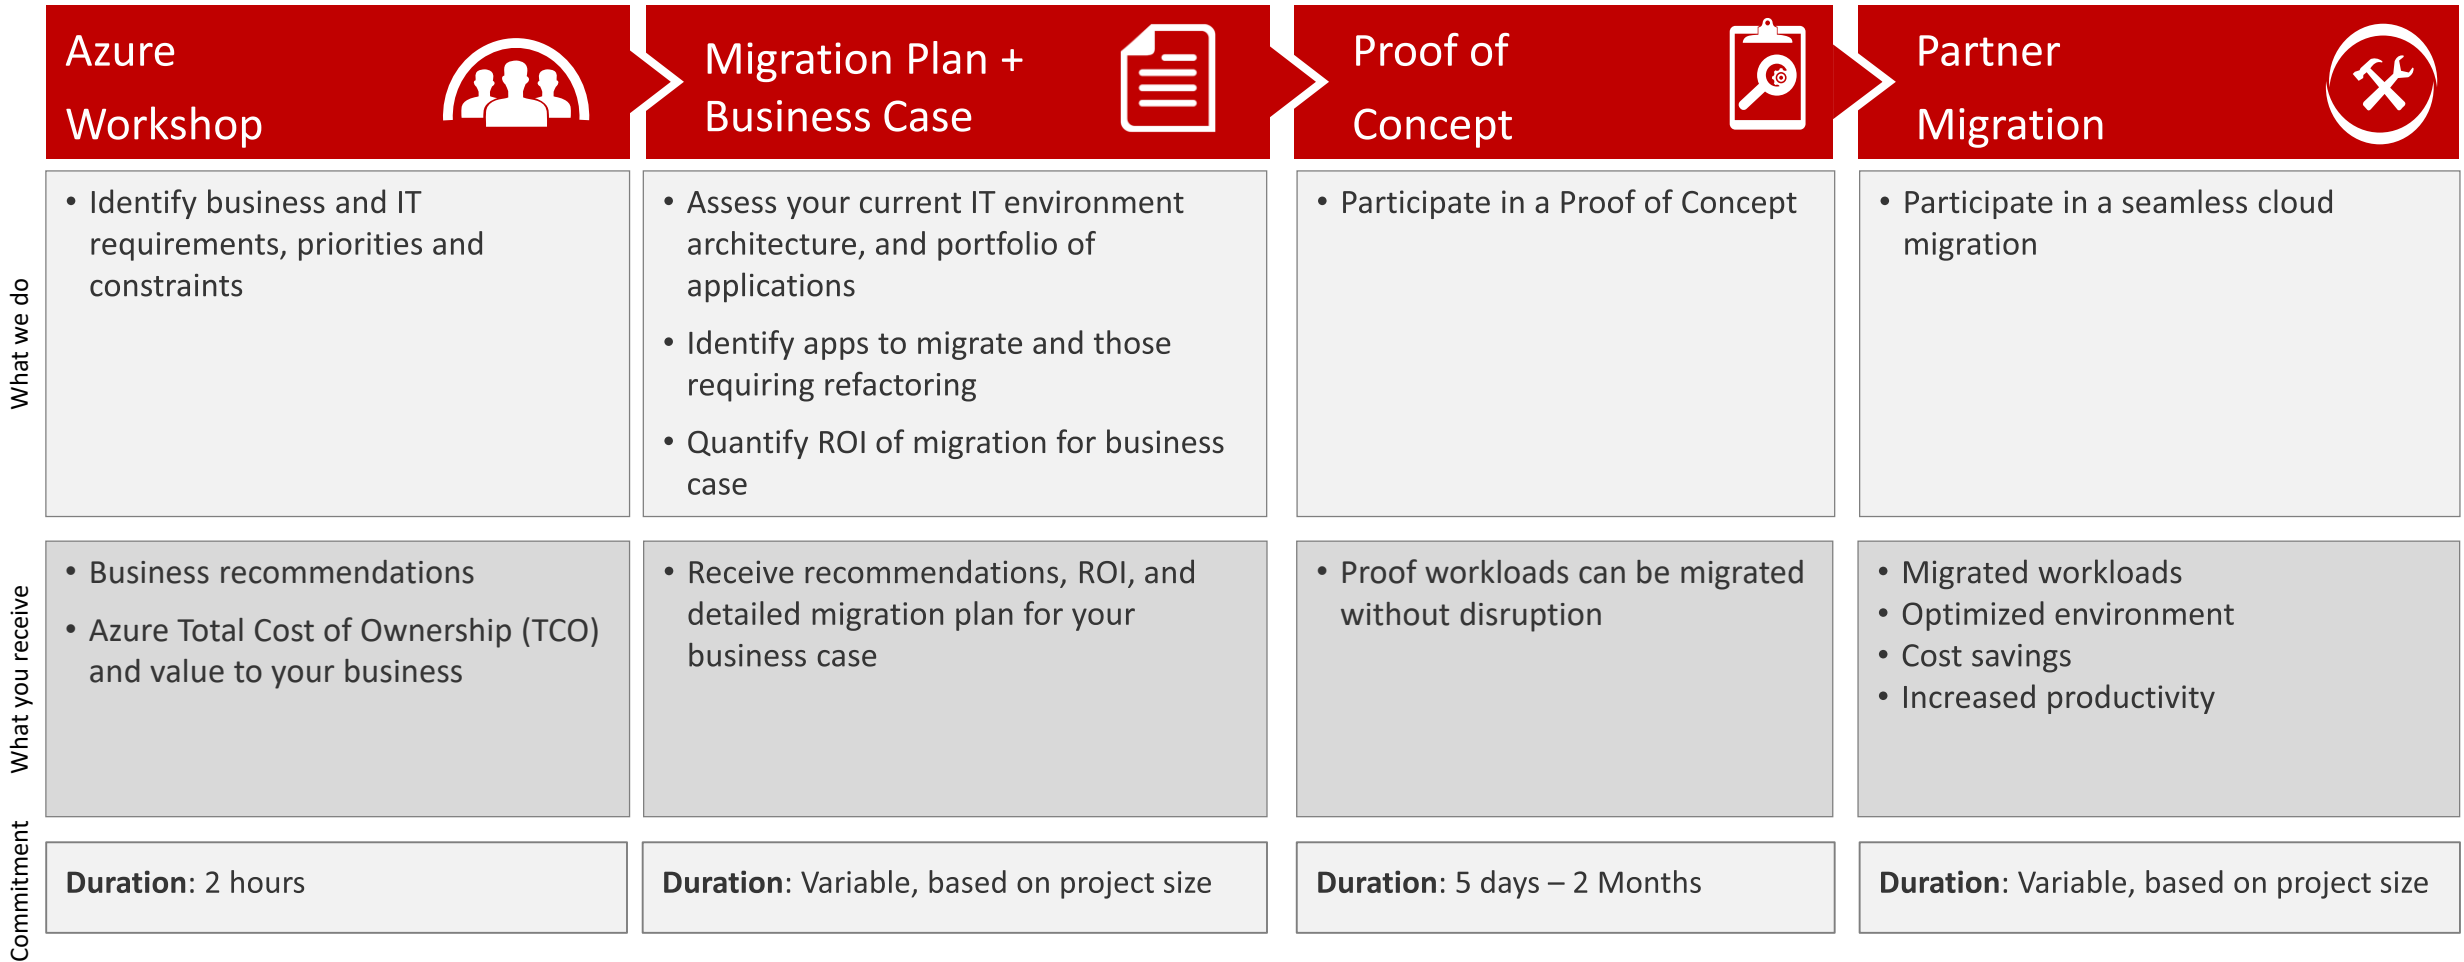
| | Azure Workshop | Migration Plan + Business Case | Proof of Concept | Partner Migration |
|---|---|---|---|---|
| What we do | • Identify business and IT requirements, priorities and constraints | • Assess your current IT environment architecture, and portfolio of applications<br>• Identify apps to migrate and those requiring refactoring<br>• Quantify ROI of migration for business case | • Participate in a Proof of Concept | • Participate in a seamless cloud migration |
| What you receive | • Business recommendations<br>• Azure Total Cost of Ownership (TCO) and value to your business | • Receive recommendations, ROI, and detailed migration plan for your business case | • Proof workloads can be migrated without disruption | • Migrated workloads<br>• Optimized environment<br>• Cost savings<br>• Increased productivity |
| Commitment | **Duration**: 2 hours | **Duration**: Variable, based on project size | **Duration**: 5 days – 2 Months | **Duration**: Variable, based on project size |